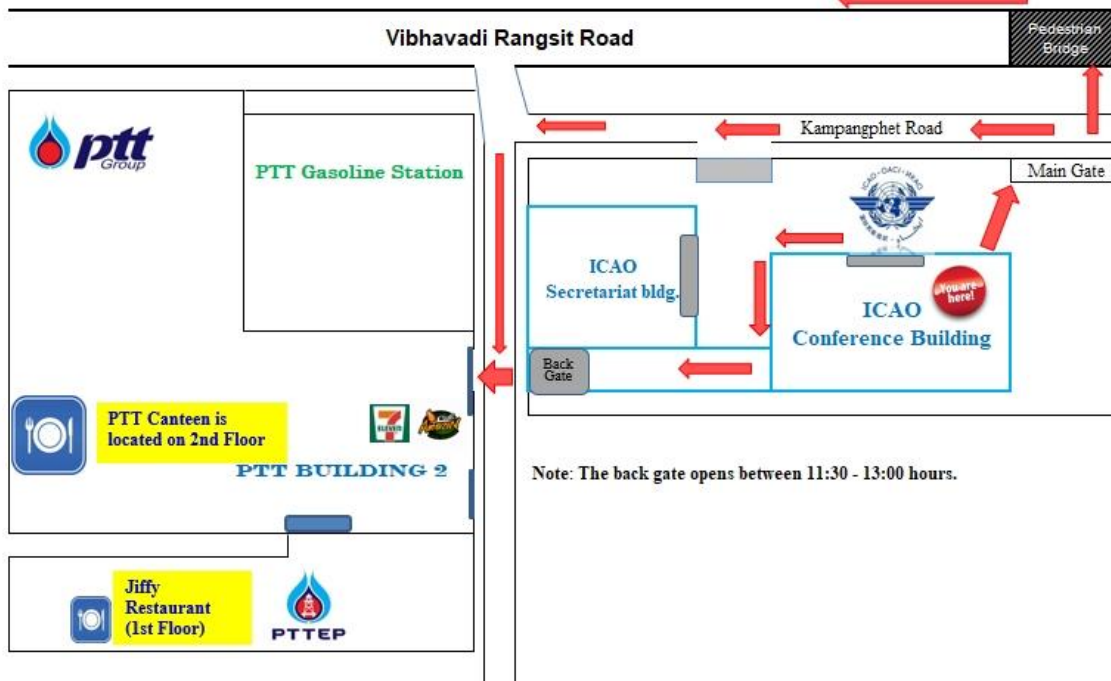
Vibhavadi Rangsit Road

Pedestrian Bridge

Kampangphet Road

Main Gate

ptt Group

PTT Gasoline Station

ICAO · OACI · ИКАО

ICAO Secretariat bldg.

You are here!

ICAO Conference Building

Back Gate

PTT Canteen is located on 2nd Floor

7 ELEVEN

Amazon

PTT BUILDING 2

Note: The back gate opens between 11:30 - 13:00 hours.

Jiffy Restaurant (1st Floor)

PTTEP